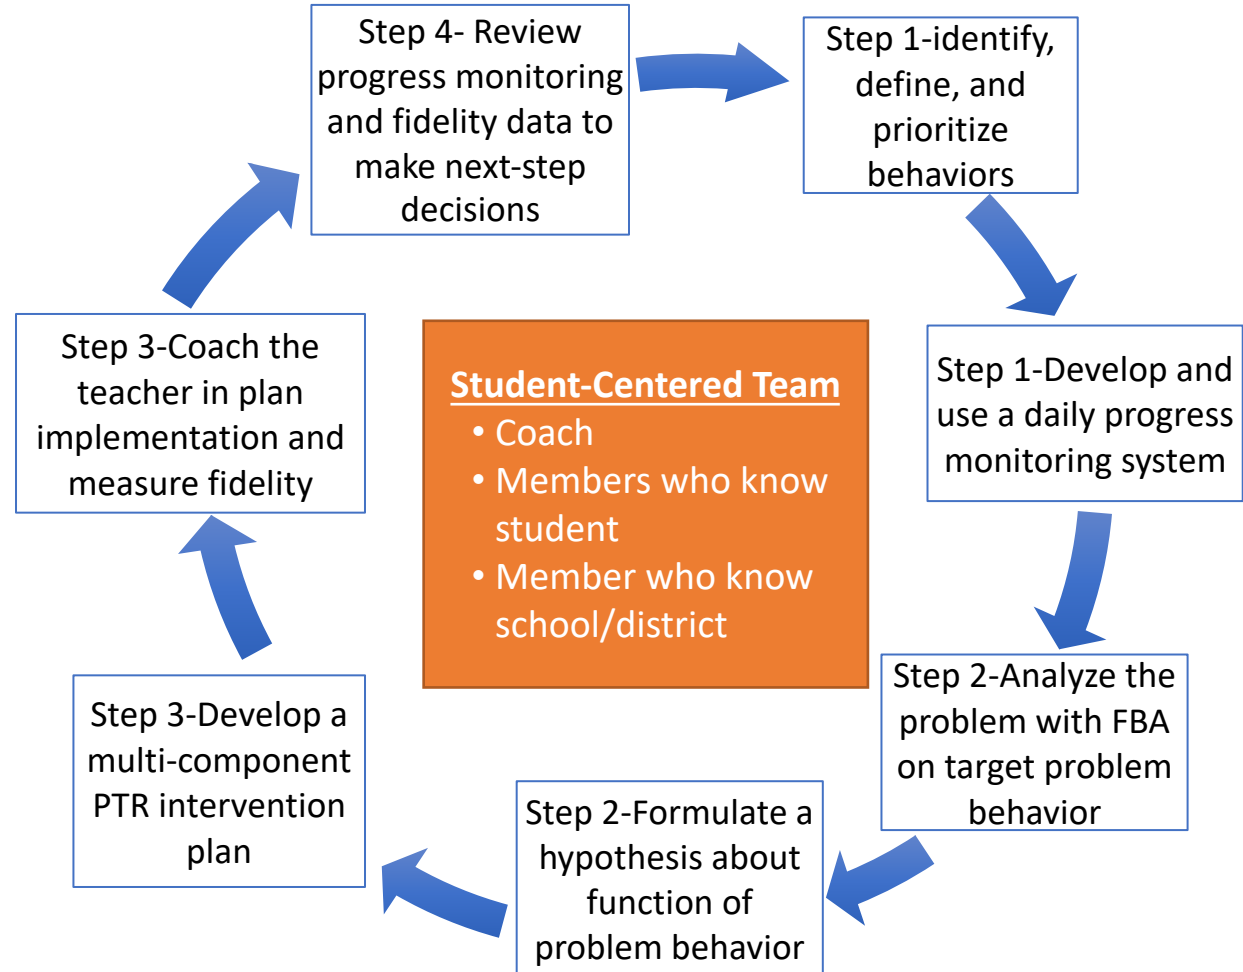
Step 1-identify, define, and prioritize behaviors

Step 1-Develop and use a daily progress monitoring system

Step 2-Analyze the problem with FBA on target problem behavior

Step 2-Formulate a hypothesis about function of problem behavior

Step 3-Develop a multi-component PTR intervention plan

Step 3-Coach the teacher in plan implementation and measure fidelity

Step 4- Review progress monitoring and fidelity data to make next-step decisions

Student-Centered Team
• Coach
• Members who know student
• Member who know school/district